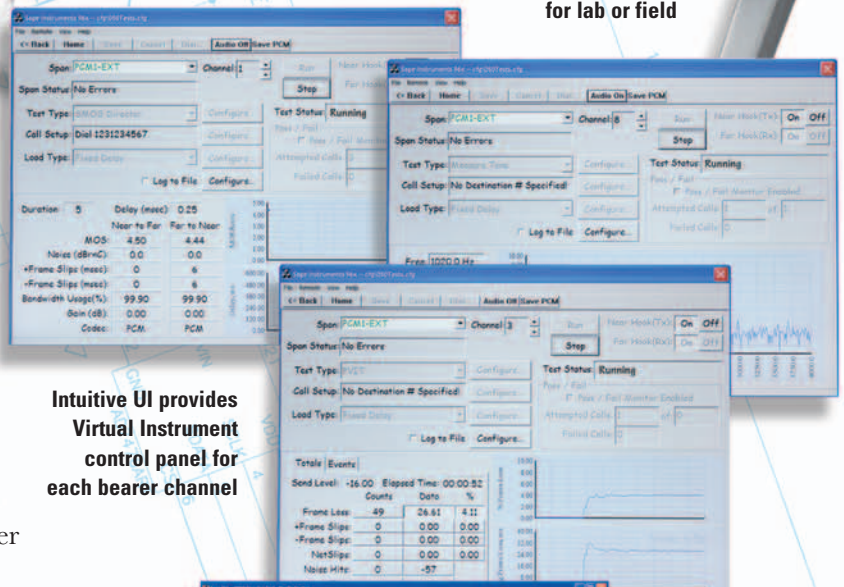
for lab or field

Sage Instruments Nex - cfg\DSTests.cfg
File Remote View Help
<- Back Home Save Cancel Start Audio Off Save PCM
Span: PCM1-EXT Channel 1
Span Status: No Errors
Run
Stop
Near Hook
Far Hook
Test Type: DMOS Director Configure...
Call Setup: Dial 1231234567 Configure...
Load Type: Fixed Delay Configure...
Log to File Configure...
Test Status: Running
Pass / Fail
Pass / Fail Monitor
Attempted Calls: 0
Failed Calls: 0
Duration: 5 Delay (msec): 0.25
Near to Far Far to Near
MOS: 4.50 4.44
Noise (dBrnC): 0.0 0.0
+Frame Slips (msec): 0 6
-Frame Slips (msec): 0 6
Bandwidth Usage(%): 99.90 99.90
Gain (dB): 0.00 0.00
Codec: PCM PCM

Sage Instruments Nex - cfg\DSTests.cfg
File Remote View Help
<- Back Home Save Cancel Start Audio On Save PCM
Span: PCM1-EXT Channel 8
Span Status: No Errors
Run
Stop
Near Hook(Tx): On Off
Far Hook(Rx): On Off
Test Type: Measure Tone Configure...
Call Setup: No Destination # Specified Configure...
Load Type: Fixed Delay Configure...
Log to File Configure...
Test Status: Running
Pass / Fail
Pass / Fail Monitor Enabled
Attempted Calls: 0 of 0
Failed Calls: 0
Freq: 1000.0 Hz

Sage Instruments Nex - cfg\DSTests.cfg
File Remote View Help
<- Back Home Save Cancel Start Audio Off Save PCM
Span: PCM1-EXT Channel 3
Span Status: No Errors
Run
Stop
Near Hook(Tx): On Off
Far Hook(Rx): On Off
Test Type: FVET Configure...
Call Setup: No Destination # Specified Configure...
Load Type: Fixed Delay Configure...
Log to File Configure...
Test Status: Running
Pass / Fail
Pass / Fail Monitor Enabled
Attempted Calls: 0 of 0
Failed Calls: 0
Totals Events
Send Level: -16.00 Elapsed Time: 00:00:52
| | Counts | Data | % |
|---|---|---|---|
| Frame Loss: | 49 | 26.61 | 4.11 |
| +Frame Slips: | 0 | 0.00 | 0.00 |
| -Frame Slips: | 0 | 0.00 | 0.00 |
| NetSlips: | 0 | 0.00 | 0.00 |
| Noise Hits: | 0 | -57 | |

Intuitive UI provides Virtual Instrument control panel for each bearer channel

er